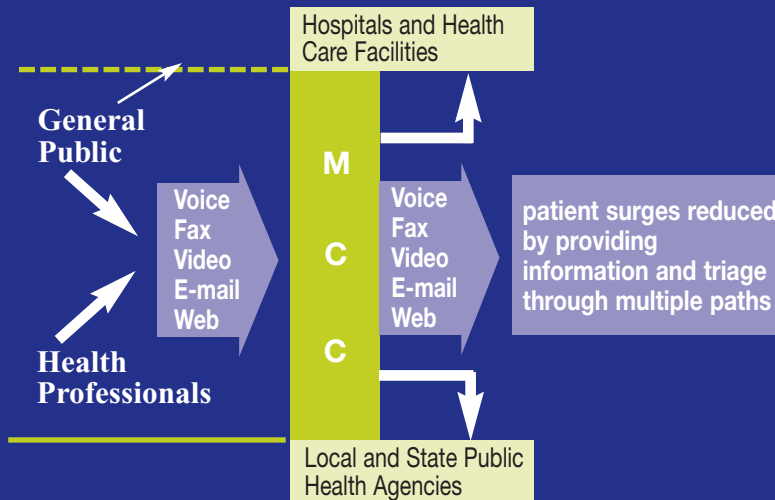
Hospitals and Health Care Facilities

General Public

Health Professionals

Voice
Fax
Video
E-mail
Web

M
C
C

Voice
Fax
Video
E-mail
Web

patient surges reduced by providing information and triage through multiple paths

Local and State Public Health Agencies